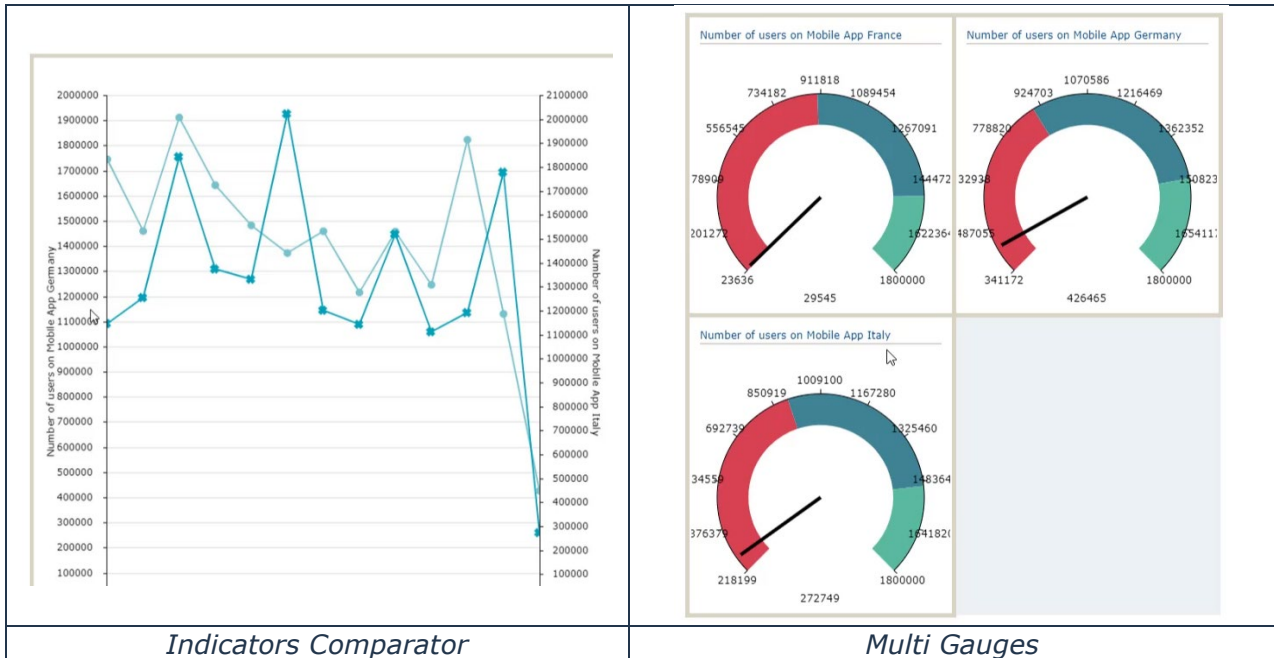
2000000
1900000
1800000
1700000
1600000
1500000
1400000
1300000
1200000
1100000
1000000
900000
800000
700000
600000
500000
400000
300000
200000
100000

Number of users on Mobile App Germany

2100000
2000000
1900000
1800000
1700000
1600000
1500000
1400000
1300000
1200000
1100000
1000000
900000
800000
700000
600000
500000
400000
300000
200000
100000

Number of users on Mobile App Italy

Number of users on Mobile App France

911818
734182
1089454
556545
1267091
78909
144472
201272
1622364
23636
1800000
29545

Number of users on Mobile App Germany

1070586
924703
1216469
778820
1362352
32938
150823
487055
1654117
341172
1800000
426465

Number of users on Mobile App Italy

1009100
850919
1167280
692739
1325460
34559
148364
376379
1641820
218199
1800000
272749

| Indicators Comparator | Multi Gauges |